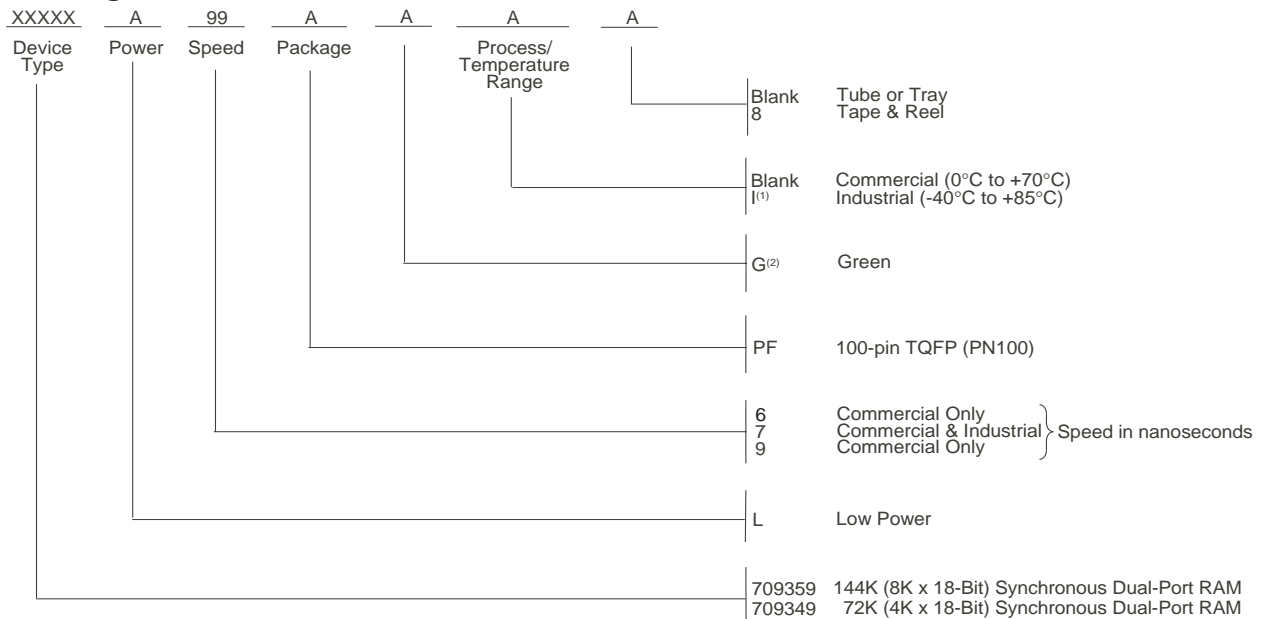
XXXXX Device Type
A Power
99 Speed
A Package
A
A Process/ Temperature Range
A

Blank Tube or Tray
8 Tape & Reel

Blank Commercial (0°C to +70°C)
I$^{(1)}$ Industrial (-40°C to +85°C)

G$^{(2)}$ Green

PF 100-pin TQFP (PN100)

6 Commercial Only
7 Commercial & Industrial
9 Commercial Only
Speed in nanoseconds

L Low Power

709359 144K (8K x 18-Bit) Synchronous Dual-Port RAM
709349 72K (4K x 18-Bit) Synchronous Dual-Port RAM